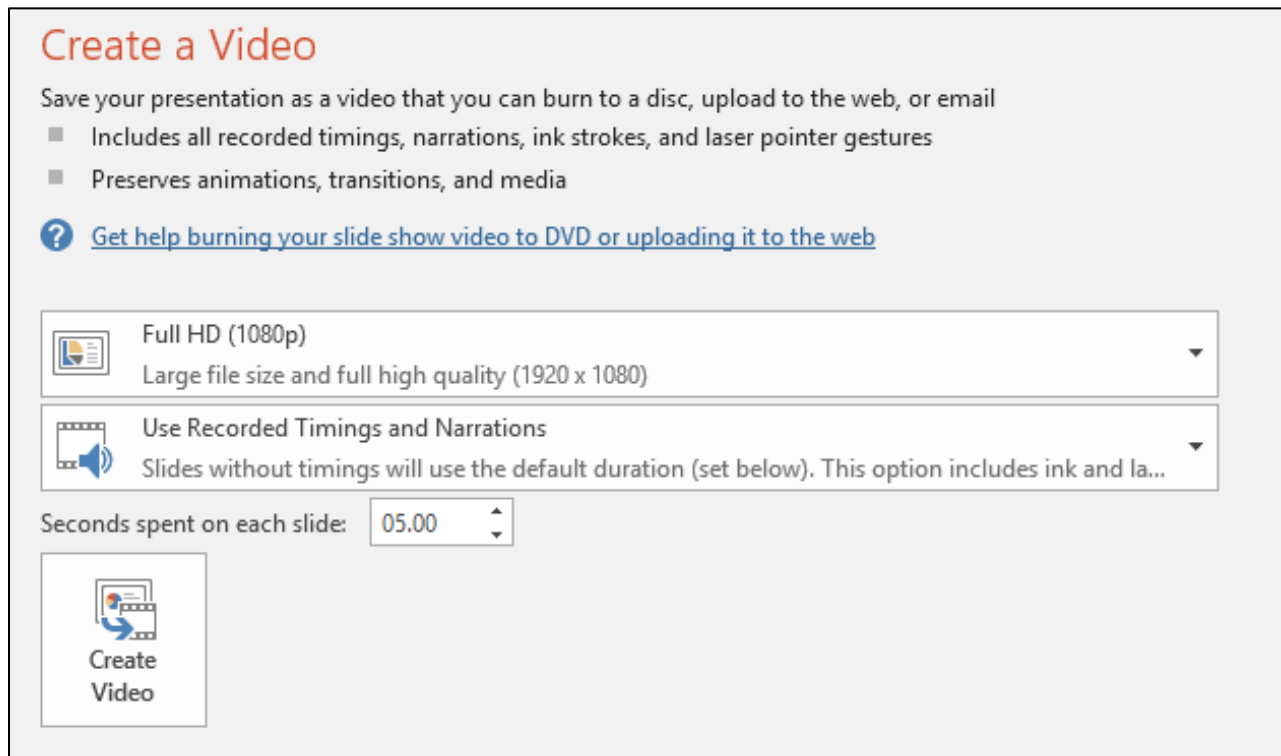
Create a Video

Save your presentation as a video that you can burn to a disc, upload to the web, or email

- Includes all recorded timings, narrations, ink strokes, and laser pointer gestures
- Preserves animations, transitions, and media

Get help burning your slide show video to DVD or uploading it to the web

Full HD (1080p)
Large file size and full high quality (1920 x 1080)

Use Recorded Timings and Narrations
Slides without timings will use the default duration (set below). This option includes ink and la...

Seconds spent on each slide: 05.00

Create Video